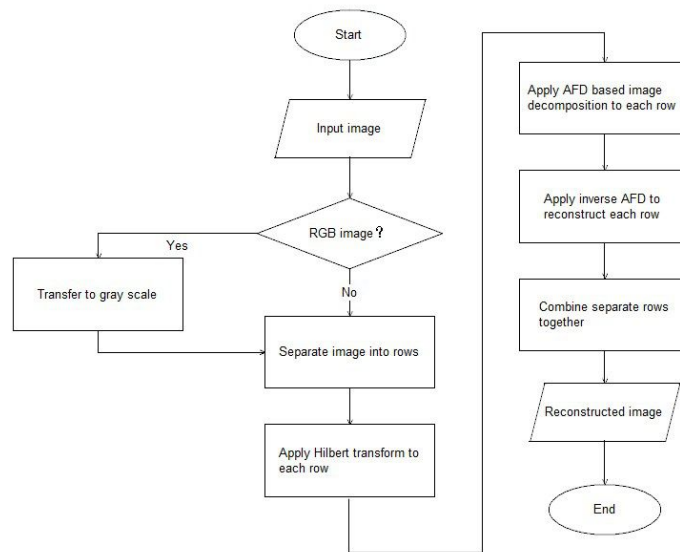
Start

Input image

RGB image?

Yes

Transfer to gray scale

No

Separate image into rows

Apply Hilbert transform to each row

Apply AFD based image decomposition to each row

Apply inverse AFD to reconstruct each row

Combine separate rows together

Reconstructed image

End